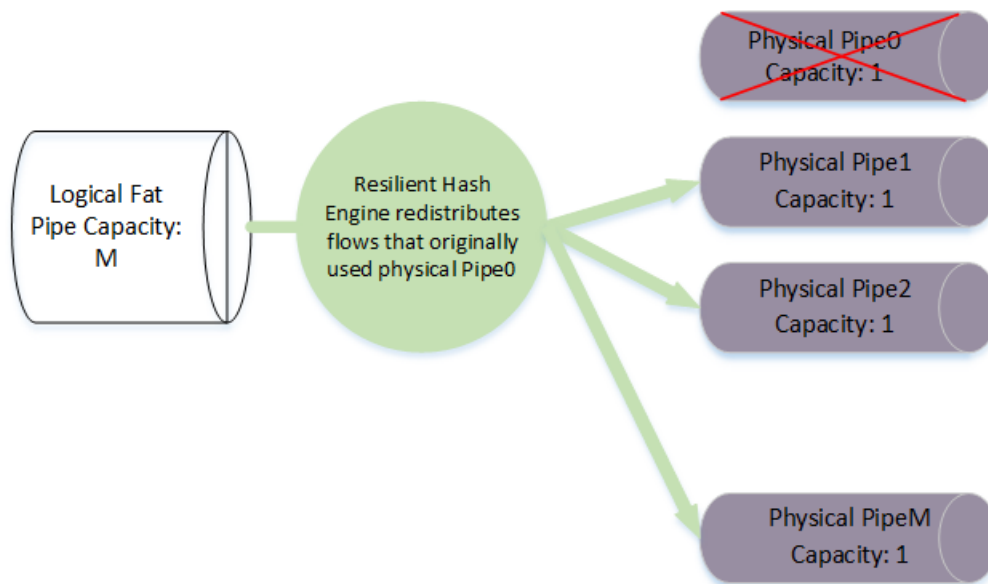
Physical Pipe0
Capacity: 1

Logical Fat Pipe Capacity: M

Resilient Hash Engine redistributes flows that originally used physical Pipe0

Physical Pipe1
Capacity: 1

Physical Pipe2
Capacity: 1

Physical PipeM
Capacity: 1